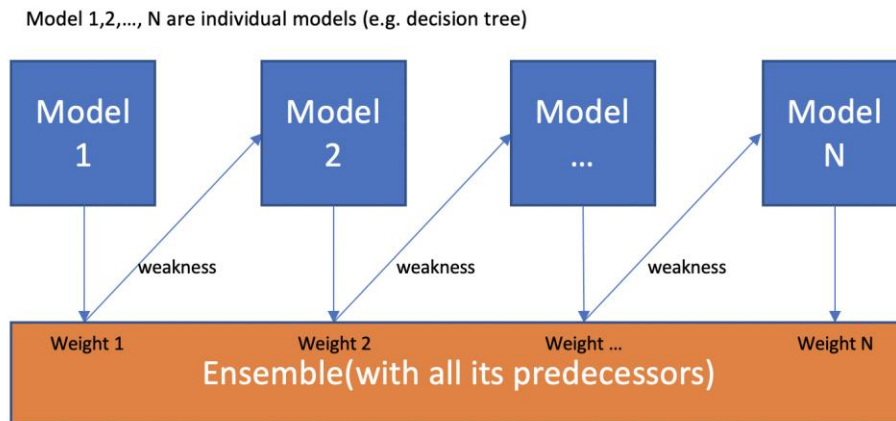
Model 1,2,..., N are individual models (e.g. decision tree)

Model 1

Model 2

Model ...

Model N

weakness

weakness

weakness

Weight 1

Weight 2

Weight ...

Weight N

Ensemble(with all its predecessors)